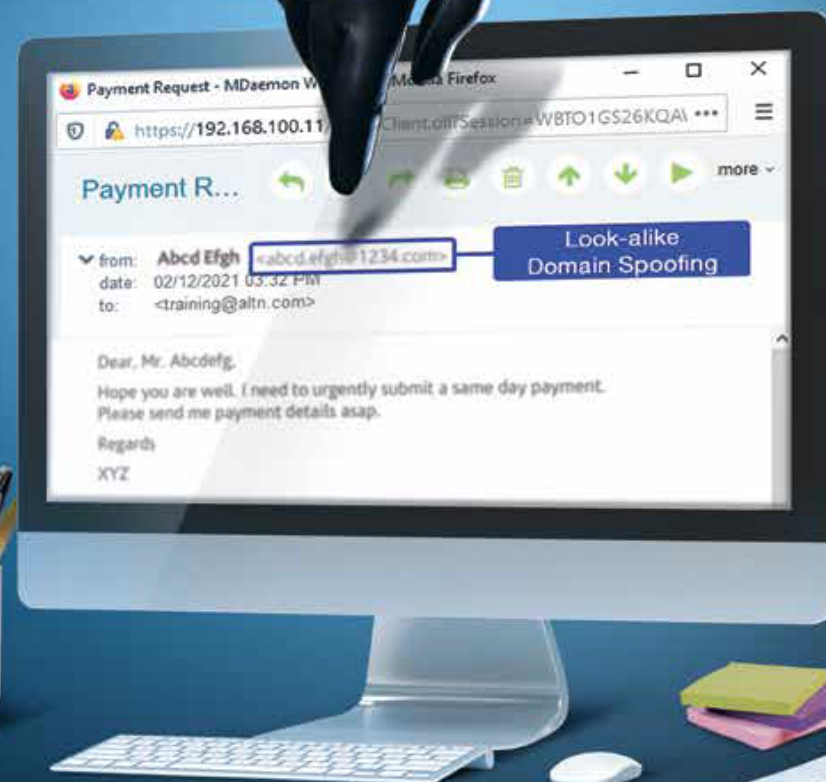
Payment Request - MDaemon W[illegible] Mozilla Firefox

https://192.168.100.11/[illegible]Client.dll?Session=WBTO1GS26KQA\ •••

Payment R...

more

from: Abcd Efgh <abcd.efgh@1234.com>
date: 02/12/2021 03:32 PM
to: <training@altn.com>

Look-alike Domain Spoofing

Dear, Mr. Abcdefg,

Hope you are well. I need to urgently submit a same day payment. Please send me payment details asap.

Regards

XYZ